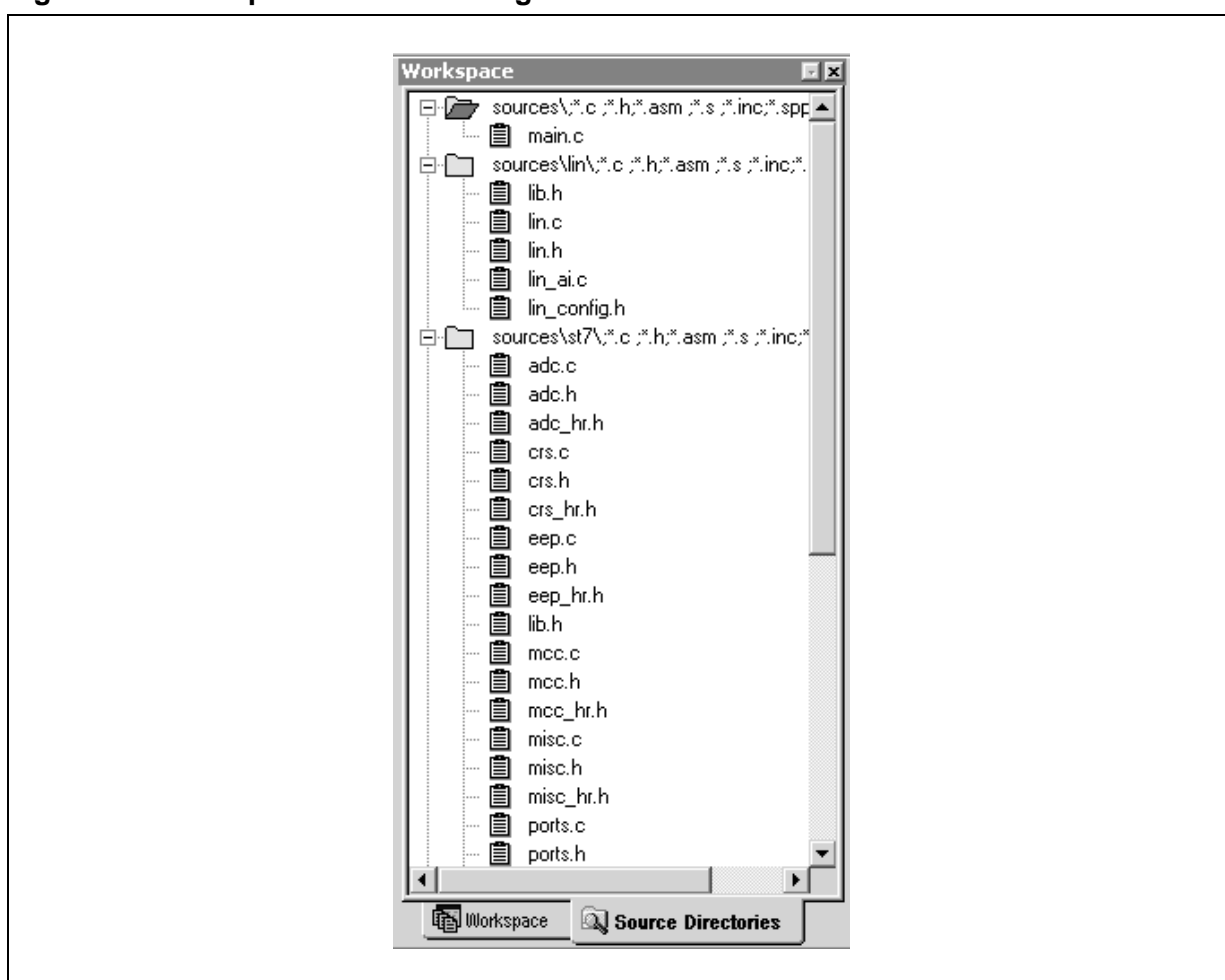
Workspace

sources\;*.c ;*.h;*.asm ;*.s ;*.inc;*.spp
main.c
sources\lin\;*.c ;*.h;*.asm ;*.s ;*.inc;*.
lib.h
lin.c
lin.h
lin_ai.c
lin_config.h
sources\st7\;*.c ;*.h;*.asm ;*.s ;*.inc;*
adc.c
adc.h
adc_hr.h
crs.c
crs.h
crs_hr.h
eep.c
eep.h
eep_hr.h
lib.h
mcc.c
mcc.h
mcc_hr.h
misc.c
misc.h
misc_hr.h
ports.c
ports.h

Workspace
Source Directories